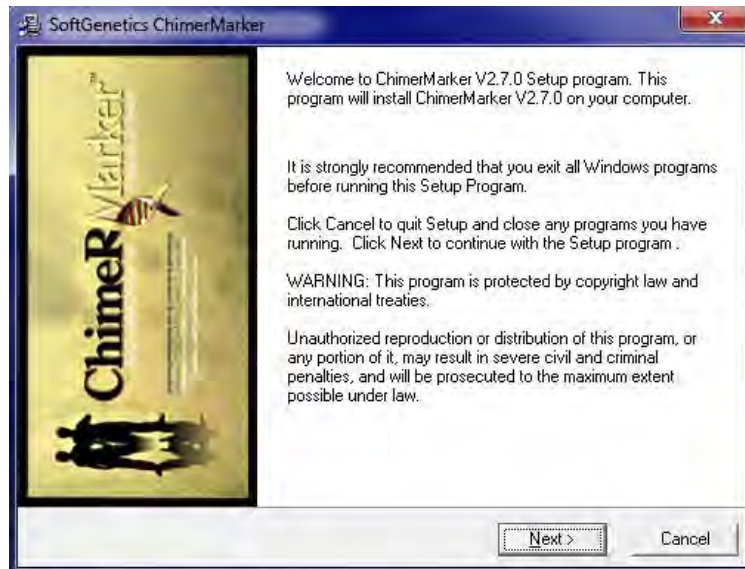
SoftGenetics ChimerMarker

ChimeRMarker®

Welcome to ChimerMarker V2.7.0 Setup program. This program will install ChimerMarker V2.7.0 on your computer.

It is strongly recommended that you exit all Windows programs before running this Setup Program.

Click Cancel to quit Setup and close any programs you have running. Click Next to continue with the Setup program .

WARNING: This program is protected by copyright law and international treaties.

Unauthorized reproduction or distribution of this program, or any portion of it, may result in severe civil and criminal penalties, and will be prosecuted to the maximum extent possible under law.

Next >

Cancel